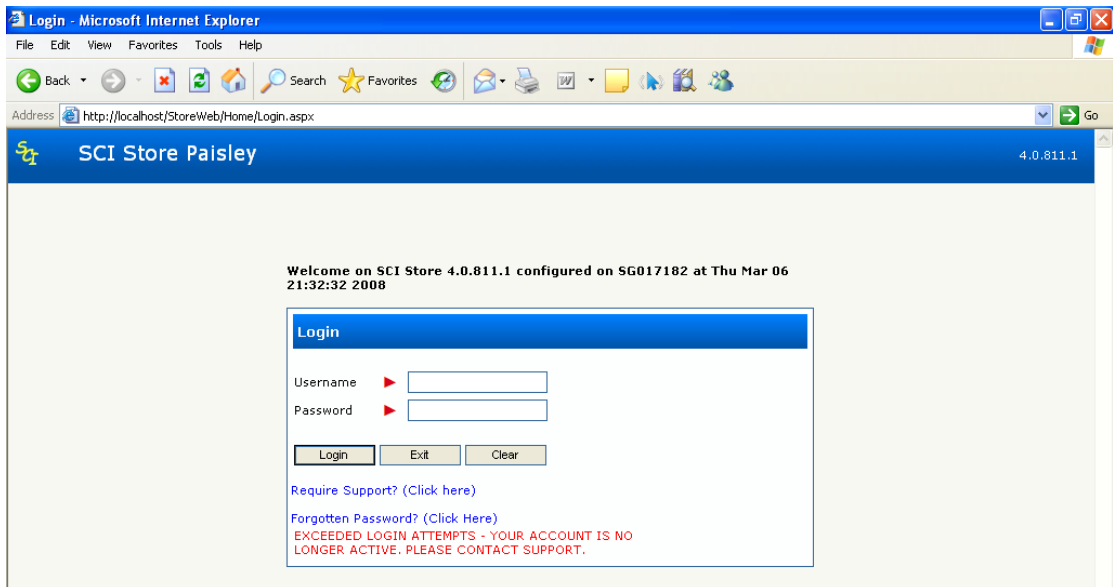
Login - Microsoft Internet Explorer

File Edit View Favorites Tools Help

Back Search Favorites

Address http://localhost/StoreWeb/Home/Login.aspx Go

SCI Store Paisley 4.0.811.1

Welcome on SCI Store 4.0.811.1 configured on SG017182 at Thu Mar 06 21:32:32 2008

Login

Username

Password

Login Exit Clear

Require Support? (Click here)

Forgotten Password? (Click Here)

EXCEEDED LOGIN ATTEMPTS - YOUR ACCOUNT IS NO LONGER ACTIVE. PLEASE CONTACT SUPPORT.